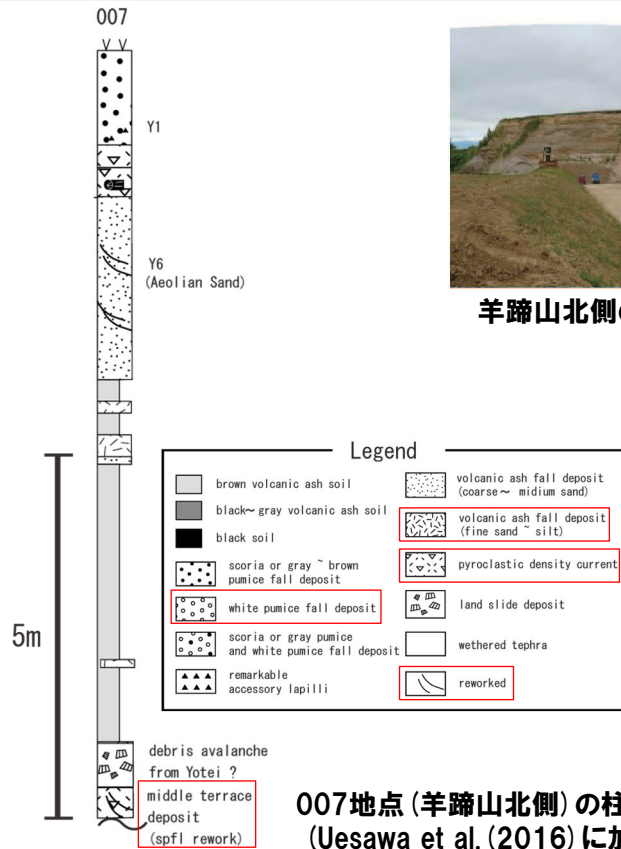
007

Y1

Y6
(Aeolian Sand)

5m

debris avalanche
from Yotei ?
middle terrace
deposit
(spfl rework)

羊蹄山北側の

Legend

brown volcanic ash soil
black～ gray volcanic ash soil
black soil
scoria or gray ~ brown pumice fall deposit
white pumice fall deposit
scoria or gray pumice and white pumice fall deposit
remarkable accessory lapilli
volcanic ash fall deposit (coarse～ midium sand)
volcanic ash fall deposit (fine sand ~ silt)
pyroclastic density current
land slide deposit
wethered tephra
reworked

007地点（羊蹄山北側）の柱
（Uesawa et al.（2016）に加